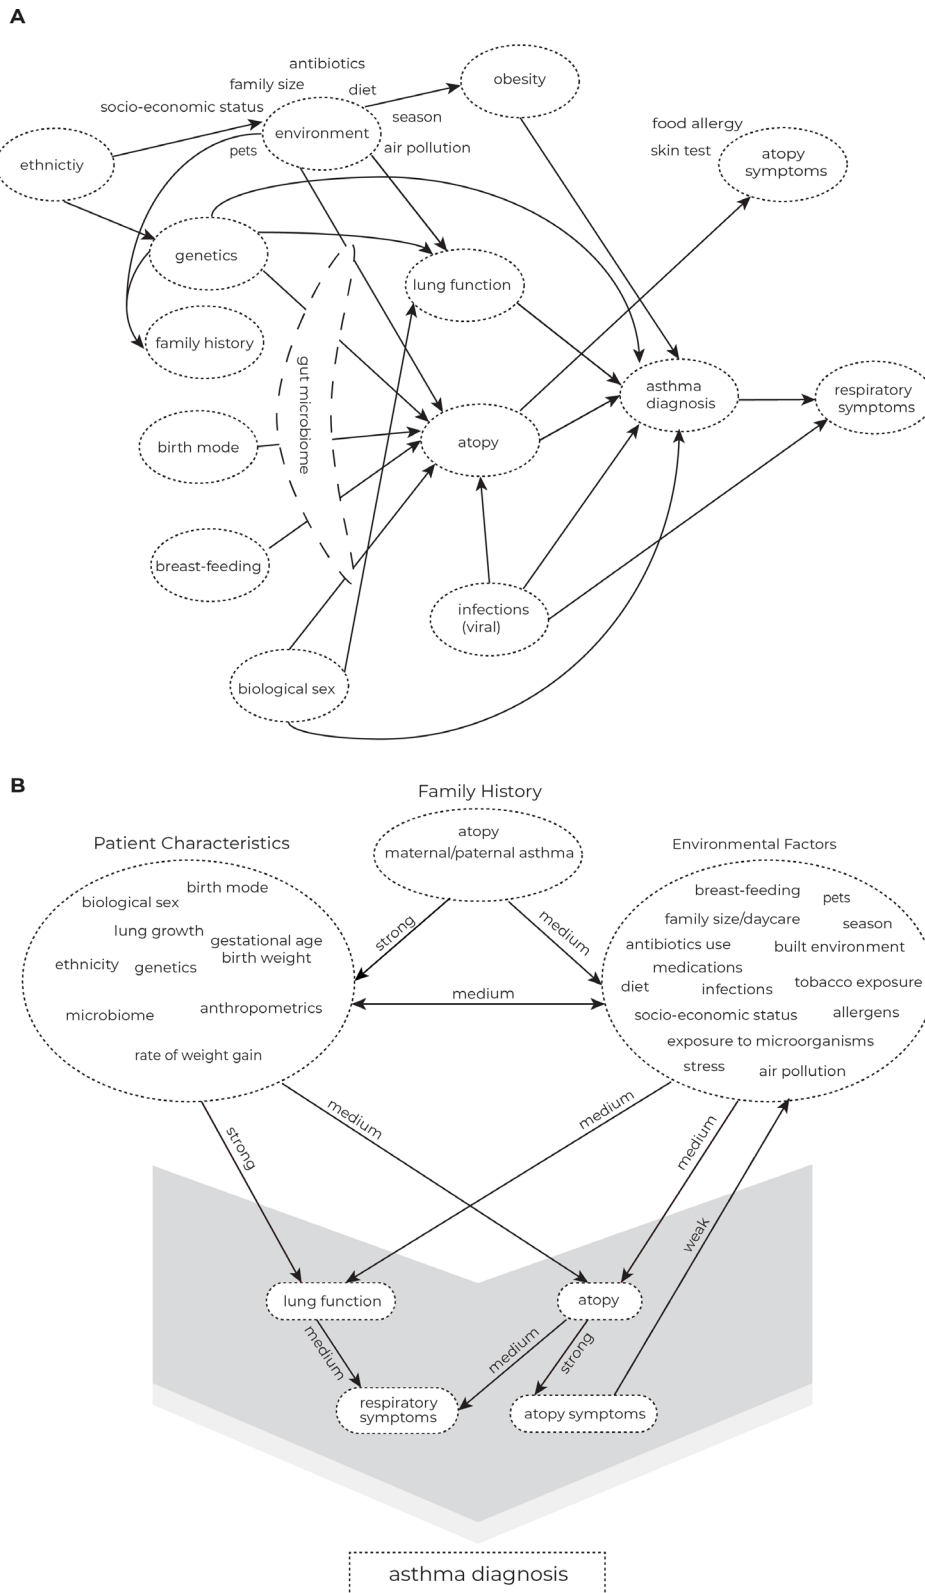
A

antibiotics
family size
diet
socio-economic status
obesity
environment
season
pets
air pollution
ethnictiy
food allergy
skin test
atopy symptoms
genetics
lung function
family history
gut microbiome
asthma diagnosis
respiratory symptoms
birth mode
atopy
breast-feeding
infections (viral)
biological sex

B

Family History
atopy
maternal/paternal asthma

Patient Characteristics
birth mode
biological sex
lung growth
gestational age
birth weight
ethnicity
genetics
microbiome
anthropometrics
rate of weight gain

Environmental Factors
breast-feeding
pets
family size/daycare
season
antibiotics use
built environment
medications
diet
infections
tobacco exposure
socio-economic status
allergens
exposure to microorganisms
stress
air pollution

strong
medium
medium
medium
strong
medium
medium
weak
lung function
atopy
medium
medium
strong
respiratory symptoms
atopy symptoms

asthma diagnosis